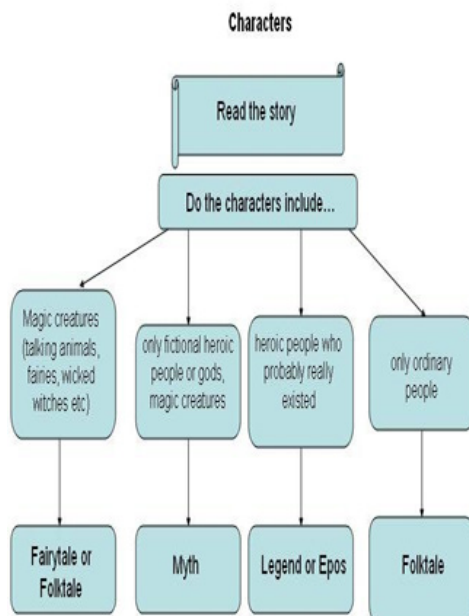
Characters

Read the story

Do the characters include...

Magic creatures (talking animals, fairies, wicked witches etc)

only fictional heroic people or gods, magic creatures

heroic people who probably really existed

only ordinary people

Fairytale or Folktale

Myth

Legend or Epos

Folktale